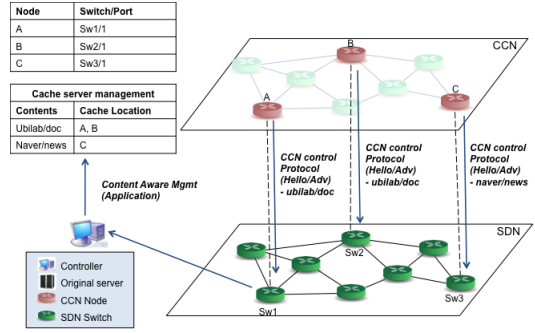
| Node | Switch/Port |
|---|---|
| A | Sw1/1 |
| B | Sw2/1 |
| C | Sw3/1 |

Cache server management

| Contents | Cache Location |
|---|---|
| Ubilab/doc | A, B |
| Naver/news | C |

CCN

B

A

C

CCN control Protocol (Hello/Adv) - ubilab/doc

CCN control Protocol (Hello/Adv) - ubilab/doc

CCN control Protocol (Hello/Adv) - naver/news

Content Aware Mgmt (Application)

SDN

Sw2

Sw1

Sw3

Controller

Original server

CCN Node

SDN Switch